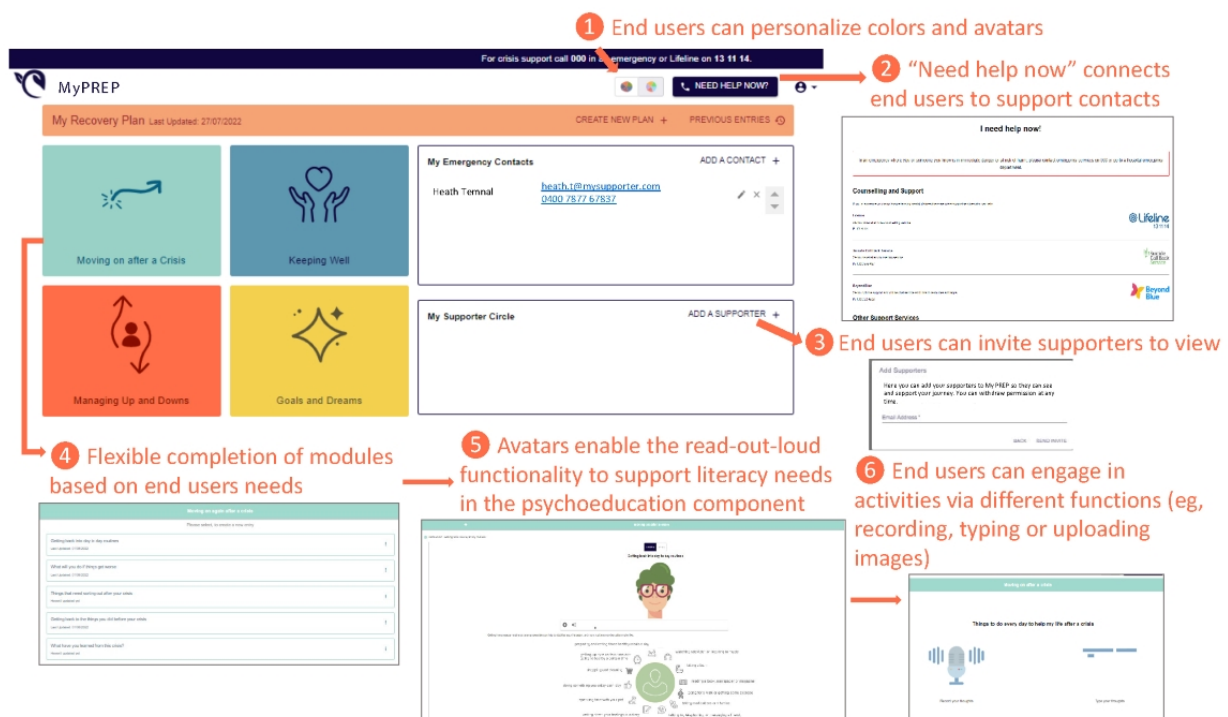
1 End users can personalize colors and avatars

For crisis support call 000 in an emergency or Lifeline on 13 11 14.

MyPREP

NEED HELP NOW?

2 "Need help now" connects end users to support contacts

My Recovery Plan Last Updated: 27/07/2022

CREATE NEW PLAN +

PREVIOUS ENTRIES

Moving on after a Crisis

Keeping Well

Managing Up and Downs

Goals and Dreams

My Emergency Contacts

ADD A CONTACT +

Heath Temnal

heath.t@mysupporter.com
0400 7877 67837

My Supporter Circle

ADD A SUPPORTER +

I need help now!

Counselling and Support

Lifeline 13 11 14

Beyond Blue

Other Support Services

3 End users can invite supporters to view

Add Supporters

Here you can add your supporters to My PREP so they can see and support your journey. You can withdraw permission at any time.

Email Address *

BACK SEND INVITE

4 Flexible completion of modules based on end users needs

Moving on again after a crisis

Getting back into day to day routines

What will you do if things get worse

Things that need sorting out after your crisis

Getting back to the things you did before your crisis

What have you learned from this crisis?

5 Avatars enable the read-out-loud functionality to support literacy needs in the psychoeducation component

Getting back into day to day routines

6 End users can engage in activities via different functions (eg, recording, typing or uploading images)

Moving on after a crisis

Things to do every day to help my life after a crisis

Record your thoughts

Type your thoughts